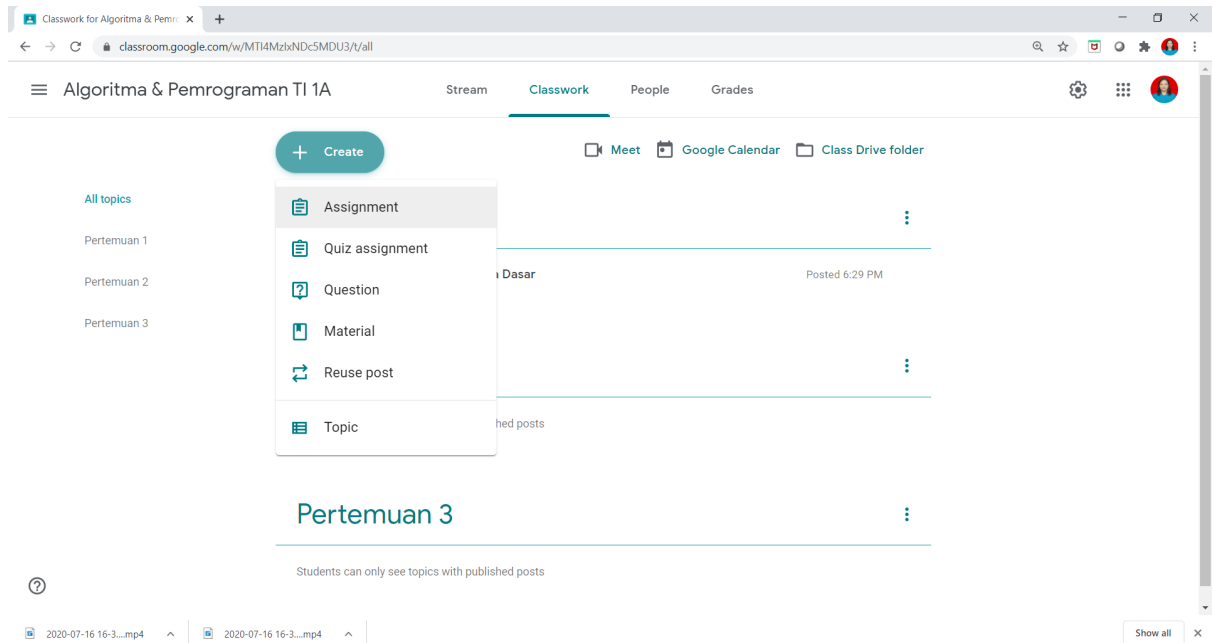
Classwork for Algoritma & Pemro ×
+
classroom.google.com/w/MTI4MzIxNDc5MDU3/t/all

Algoritma & Pemrograman TI 1A
Stream
Classwork
People
Grades

Create
Meet
Google Calendar
Class Drive folder

All topics
Pertemuan 1
Pertemuan 2
Pertemuan 3

Assignment
Quiz assignment
Question
Material
Reuse post
Topic

a Dasar
Posted 6:29 PM

hed posts

Pertemuan 3

Students can only see topics with published posts

2020-07-16 16-3....mp4
2020-07-16 16-3....mp4
Show all